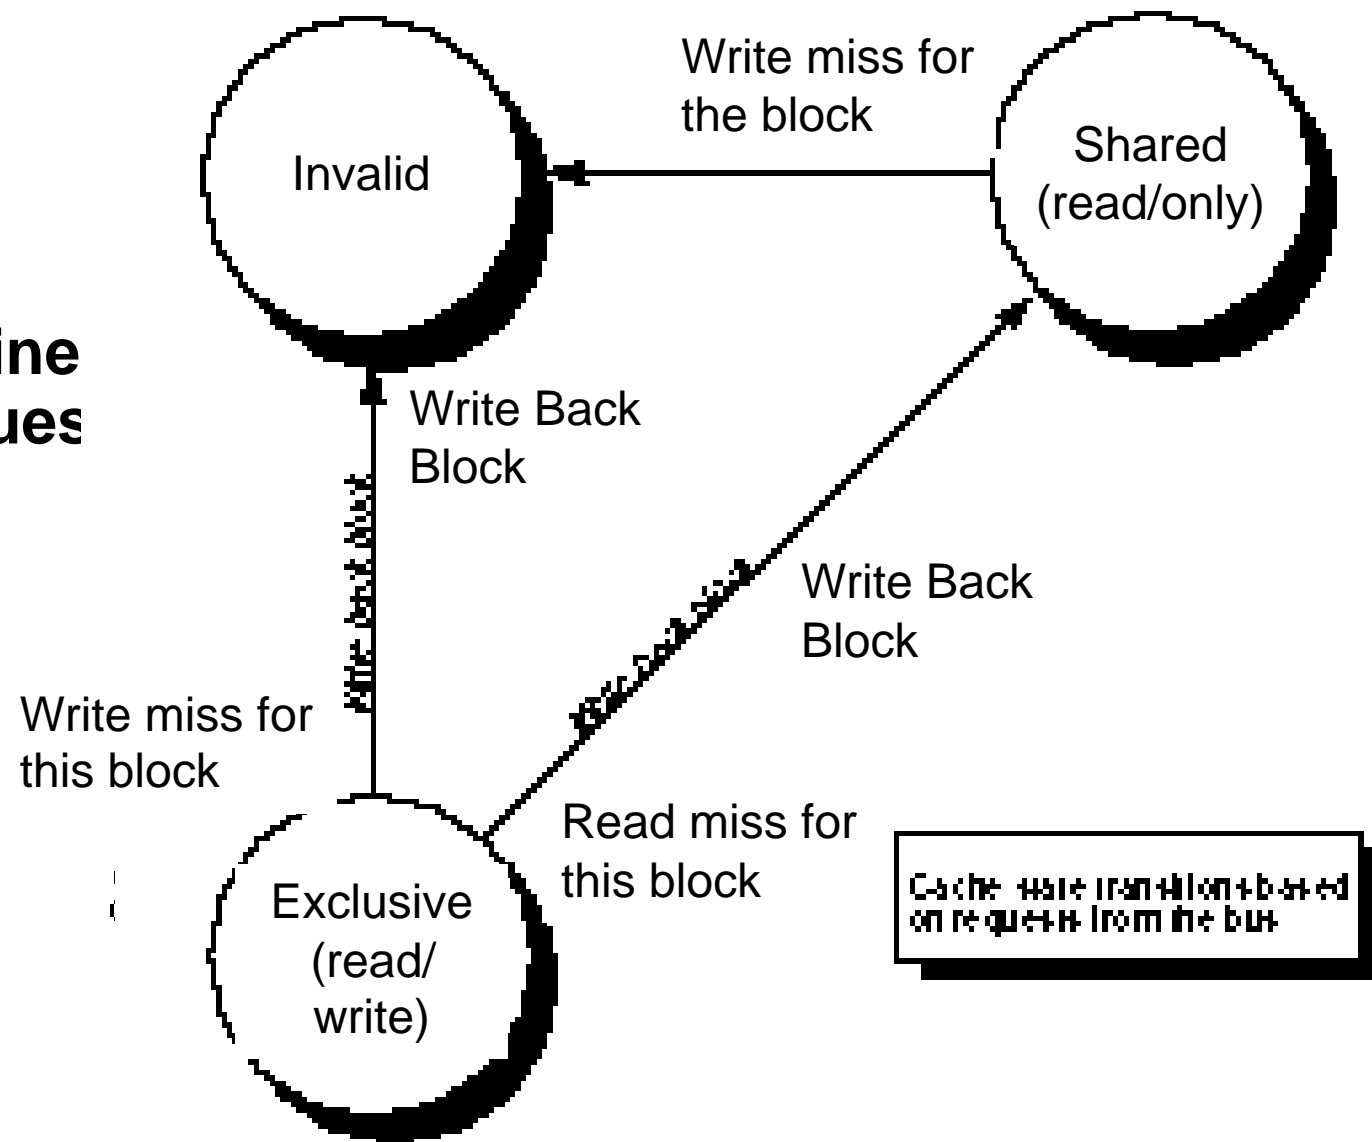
ine
ues

Write miss for the block

Invalid

Shared (read/only)

Write Back Block

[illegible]

Write Back Block

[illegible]

Write miss for this block

Read miss for this block

Exclusive (read/ write)

Cache state transitions based on requests from the bus